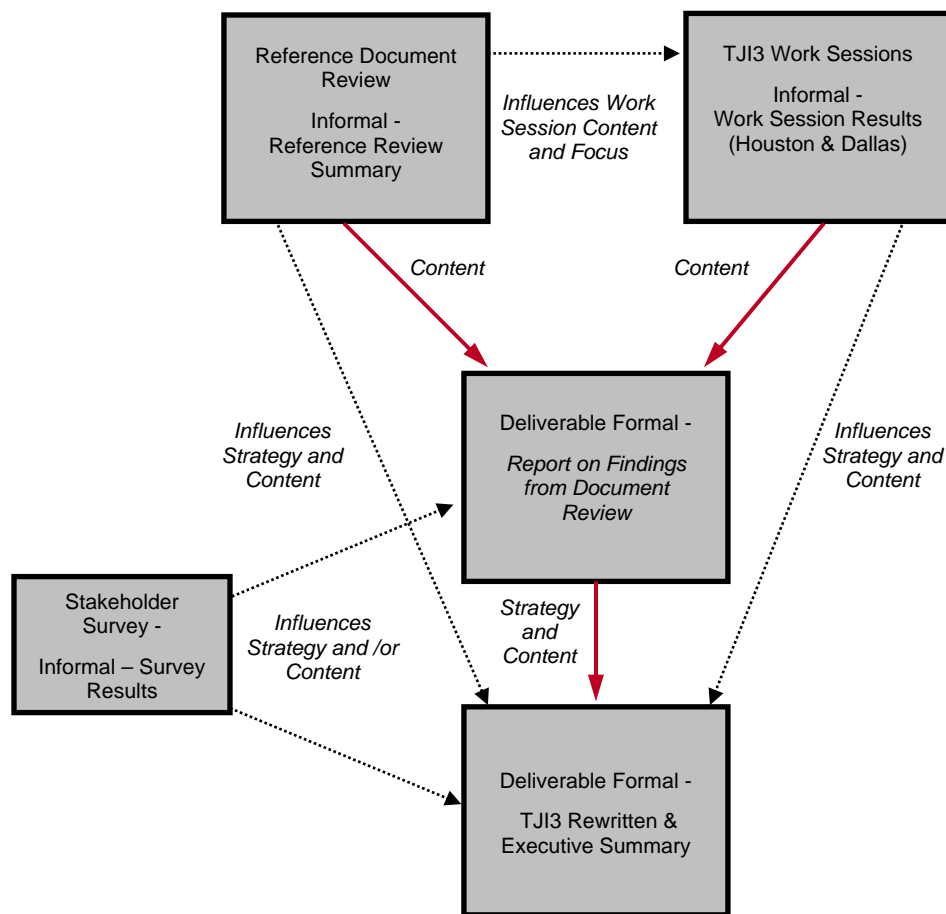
Reference Document Review

Informal - Reference Review Summary

Influences Work Session Content and Focus

TJI3 Work Sessions

Informal - Work Session Results (Houston & Dallas)

Content

Content

Influences Strategy and Content

Deliverable Formal -

Report on Findings from Document Review

Influences Strategy and Content

Stakeholder Survey -

Informal – Survey Results

Influences Strategy and /or Content

Strategy and Content

Deliverable Formal -

TJI3 Rewritten & Executive Summary